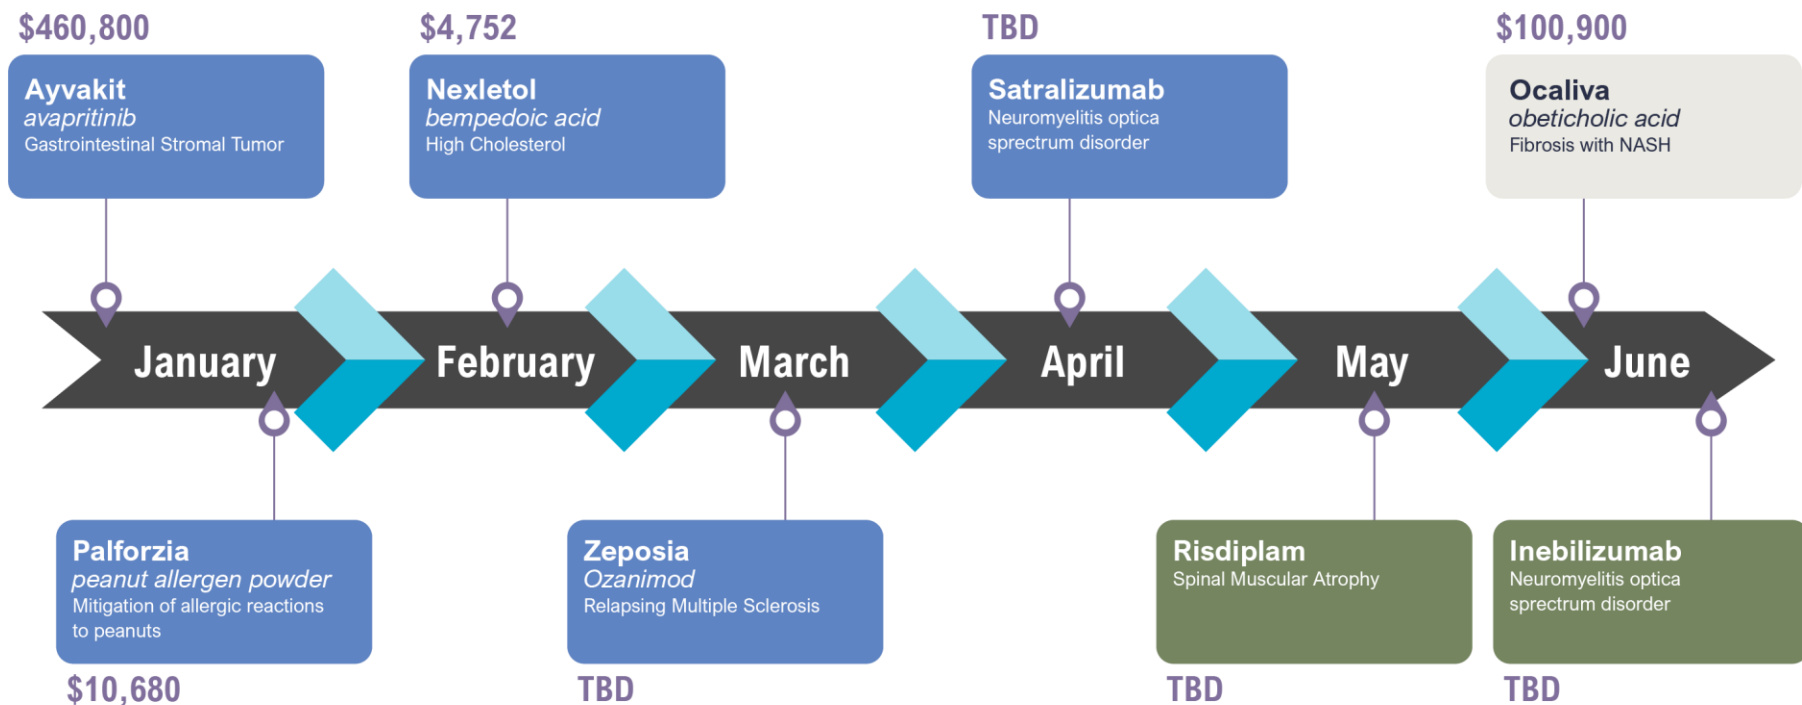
$460,800

Ayvakit
avapritinib
Gastrointestinal Stromal Tumor

$4,752

Nexletol
bempedoic acid
High Cholesterol

TBD

Satralizumab
Neuromyelitis optica sprectrum disorder

$100,900

Ocaliva
obeticholic acid
Fibrosis with NASH

January

February

March

April

May

June

Palforzia
peanut allergen powder
Mitigation of allergic reactions to peanuts

$10,680

Zeposia
Ozanimod
Relapsing Multiple Sclerosis

TBD

Risdiplam
Spinal Muscular Atrophy

TBD

Inebilizumab
Neuromyelitis optica sprectrum disorder

TBD